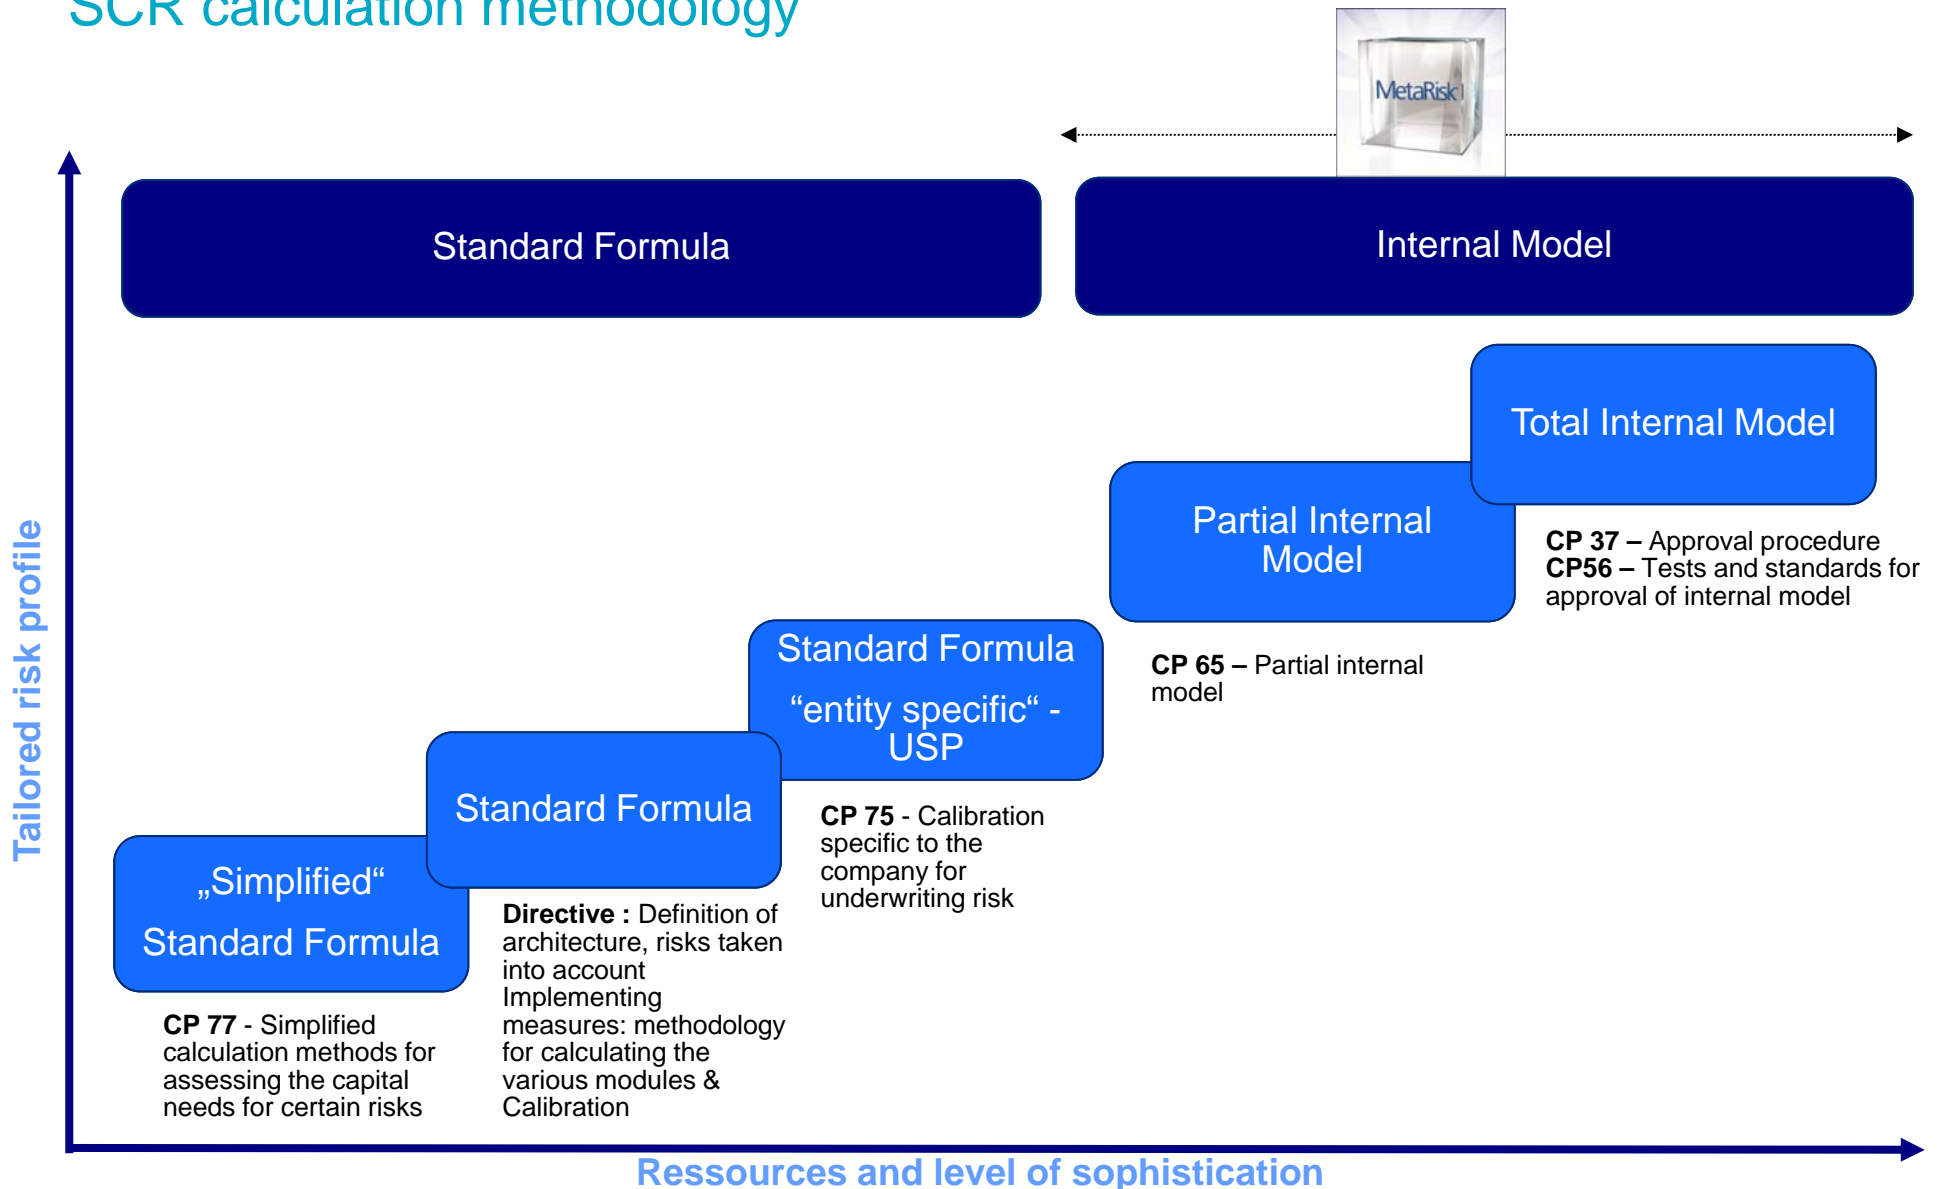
SCR calculation methodology

MetaRisk

Standard Formula

Internal Model

Tailored risk profile

Total Internal Model

Partial Internal Model

CP 37 – Approval procedure
CP56 – Tests and standards for approval of internal model

Standard Formula “entity specific“ - USP

CP 65 – Partial internal model

Standard Formula

„Simplified“ Standard Formula

CP 75 - Calibration specific to the company for underwriting risk

Directive : Definition of architecture, risks taken into account
Implementing measures: methodology for calculating the various modules & Calibration

CP 77 - Simplified calculation methods for assessing the capital needs for certain risks

Ressources and level of sophistication